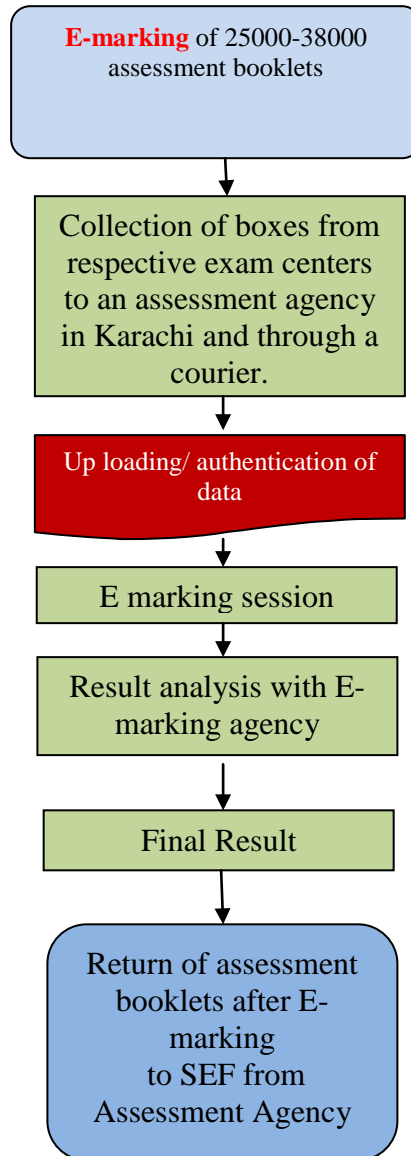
E-marking of 25000-38000 assessment booklets

Collection of boxes from respective exam centers to an assessment agency in Karachi and through a courier.

Up loading/ authentication of data

E marking session

Result analysis with E-marking agency

Final Result

Return of assessment booklets after E-marking to SEF from Assessment Agency